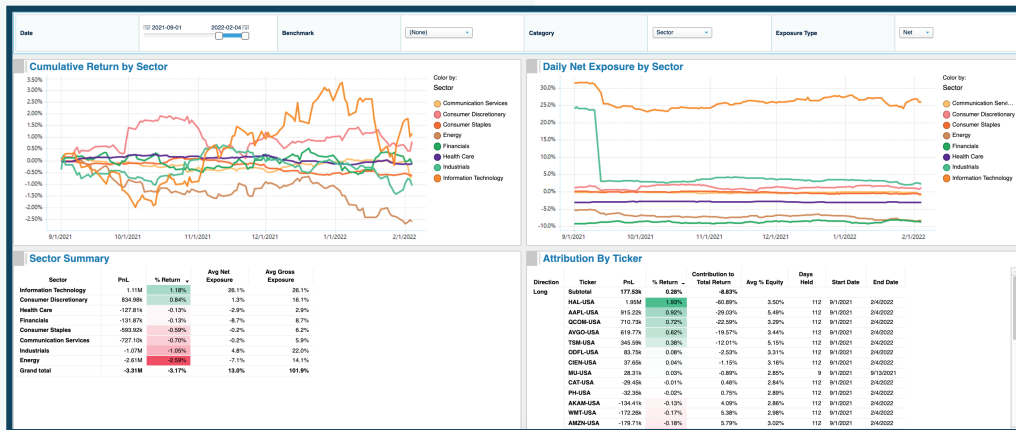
Date 2021-09-01 2022-02-04 Benchmark (None) Category Sector Exposure Type Net

Cumulative Return by Sector

3.50%
3.00%
2.50%
2.00%
1.50%
1.00%
0.50%
0.00%
-0.50%
-1.00%
-1.50%
-2.00%
-2.50%

9/1/2021 10/1/2021 11/1/2021 12/1/2021 1/1/2022 2/1/2022

Color by:
Sector
Communication Services
Consumer Discretionary
Consumer Staples
Energy
Financials
Health Care
Industrials
Information Technology

Daily Net Exposure by Sector

30.0%
25.0%
20.0%
15.0%
10.0%
5.0%
0.0%
-5.0%
-10.0%

9/1/2021 10/1/2021 11/1/2021 12/1/2021 1/1/2022 2/1/2022

Color by:
Sector
Communication Servi...
Consumer Discretionary
Consumer Staples
Energy
Financials
Health Care
Industrials
Information Technology

Sector Summary

| Sector | PnL | % Return | Avg Net Exposure | Avg Gross Exposure |
|---|---|---|---|---|
| Information Technology | 1.11M | 1.18% | 26.1% | 26.1% |
| Consumer Discretionary | 834.98k | 0.84% | 1.3% | 16.1% |
| Health Care | -127.81k | -0.13% | -2.9% | 2.9% |
| Financials | -131.87k | -0.13% | -8.7% | 8.7% |
| Consumer Staples | -593.92k | -0.59% | -0.2% | 8.2% |
| Communication Services | -727.10k | -0.70% | -0.2% | 5.9% |
| Industrials | -1.07M | -1.05% | 4.8% | 22.0% |
| Energy | -2.61M | -2.59% | -7.1% | 14.1% |
| Grand total | -3.31M | -3.17% | 13.0% | 101.9% |

Attribution By Ticker

| Direction | Ticker | PnL | % Return | Contribution to Total Return | Avg % Equity | Days Held | Start Date | End Date |
|---|---|---|---|---|---|---|---|---|
| Long | Subtotal | 177.53k | 0.28% | -8.63% | | | | |
| | HAL-USA | 1.95M | 1.93% | -60.89% | 3.50% | 112 | 9/1/2021 | 2/4/2022 |
| | AAPL-USA | 915.22k | 0.92% | -29.03% | 5.49% | 112 | 9/1/2021 | 2/4/2022 |
| | QCOM-USA | 710.73k | 0.72% | -22.59% | 3.29% | 112 | 9/1/2021 | 2/4/2022 |
| | AVGO-USA | 619.77k | 0.62% | -19.57% | 3.44% | 112 | 9/1/2021 | 2/4/2022 |
| | TSM-USA | 345.59k | 0.38% | -12.01% | 5.15% | 112 | 9/1/2021 | 2/4/2022 |
| | ODFL-USA | 83.75k | 0.08% | -2.53% | 3.31% | 112 | 9/1/2021 | 2/4/2022 |
| | CIEN-USA | 37.65k | 0.04% | -1.15% | 3.16% | 112 | 9/1/2021 | 2/4/2022 |
| | MU-USA | 28.31k | 0.03% | -0.89% | 2.85% | 9 | 9/1/2021 | 9/13/2021 |
| | CAT-USA | -29.45k | -0.01% | 0.46% | 2.84% | 112 | 9/1/2021 | 2/4/2022 |
| | PH-USA | -32.35k | -0.02% | 0.75% | 2.89% | 112 | 9/1/2021 | 2/4/2022 |
| | AKAM-USA | -134.41k | -0.13% | 4.09% | 2.86% | 112 | 9/1/2021 | 2/4/2022 |
| | WMT-USA | -172.26k | -0.17% | 5.38% | 2.98% | 112 | 9/1/2021 | 2/4/2022 |
| | AMZN-USA | -179.71k | -0.18% | 5.79% | 3.02% | 112 | 9/1/2021 | 2/4/2022 |